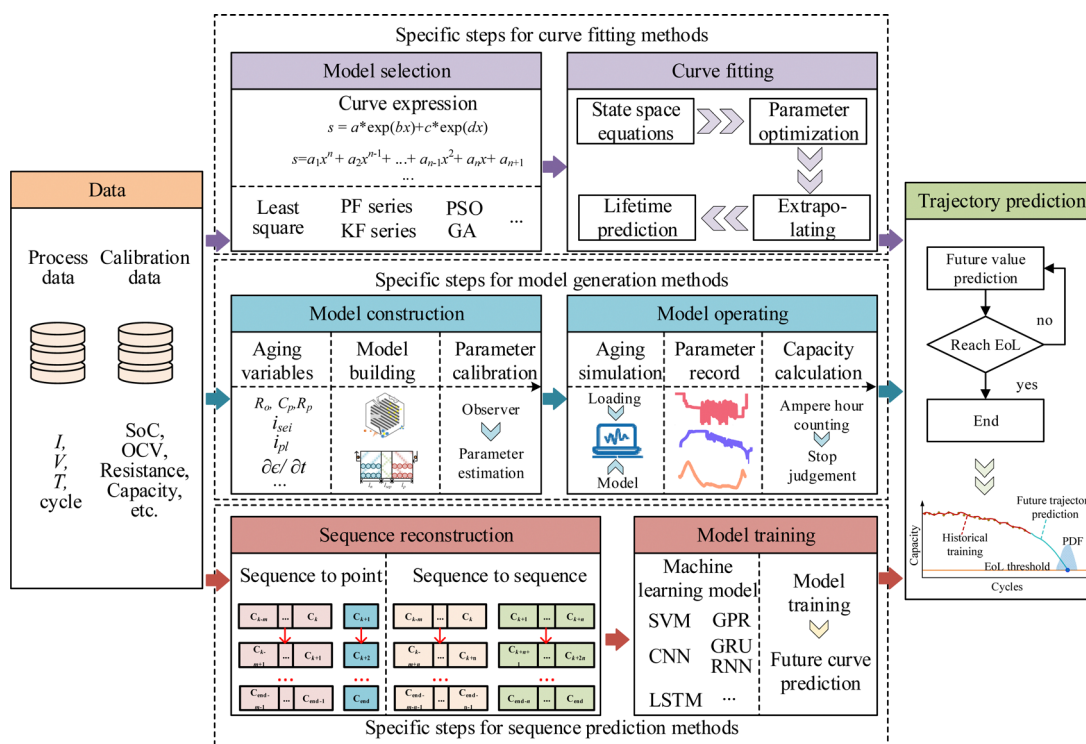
Specific steps for curve fitting methods

Model selection

Curve expression

$s = a^*\exp(bx)+c^*\exp(dx)$

$s=a_1x^n + a_2x^{n-1}+ ...+ a_{n-1}x^2+ a_nx+ a_{n+1}$

...

Least square

PF series KF series

PSO GA

...

Curve fitting

State space equations

Parameter optimization

Lifetime prediction

Extrapolating

Data

Process data

Calibration data

$I$, $V$, $T$, cycle

SoC, OCV, Resistance, Capacity, etc.

Specific steps for model generation methods

Model construction

Aging variables

Model building

Parameter calibration

$R_o$, $C_p$,$R_p$

$i_{sei}$

$i_{pl}$

$\partial\epsilon/\partial t$

...

Observer

Parameter estimation

Model operating

Aging simulation

Parameter record

Capacity calculation

Loading

Model

Ampere hour counting

Stop judgement

Trajectory prediction

Future value prediction

Reach EoL

no

yes

End

Future trajectory prediction

Historical training

PDF

EoL threshold

Capacity

Cycles

Sequence reconstruction

Sequence to point

Sequence to sequence

$C_{k-m}$ ... $C_k$ → $C_{k+1}$

$C_{k-m+1}$ ... $C_{k+1}$ → $C_{k+2}$

...

$C_{end-m-1}$ ... $C_{end-1}$ → $C_{end}$

$C_{k-m}$ ... $C_k$ → $C_{k+1}$ ... $C_{k+n}$

$C_{k-m+n}$ ... $C_{k+n}$ → $C_{k+n+1}$ ... $C_{k+2n}$

...

$C_{end-m-n-1}$ ... $C_{end-n-1}$ → $C_{end-n}$ ... $C_{end}$

Model training

Machine learning model

SVM GPR

CNN GRU RNN

LSTM ...

Model training

Future curve prediction

Specific steps for sequence prediction methods